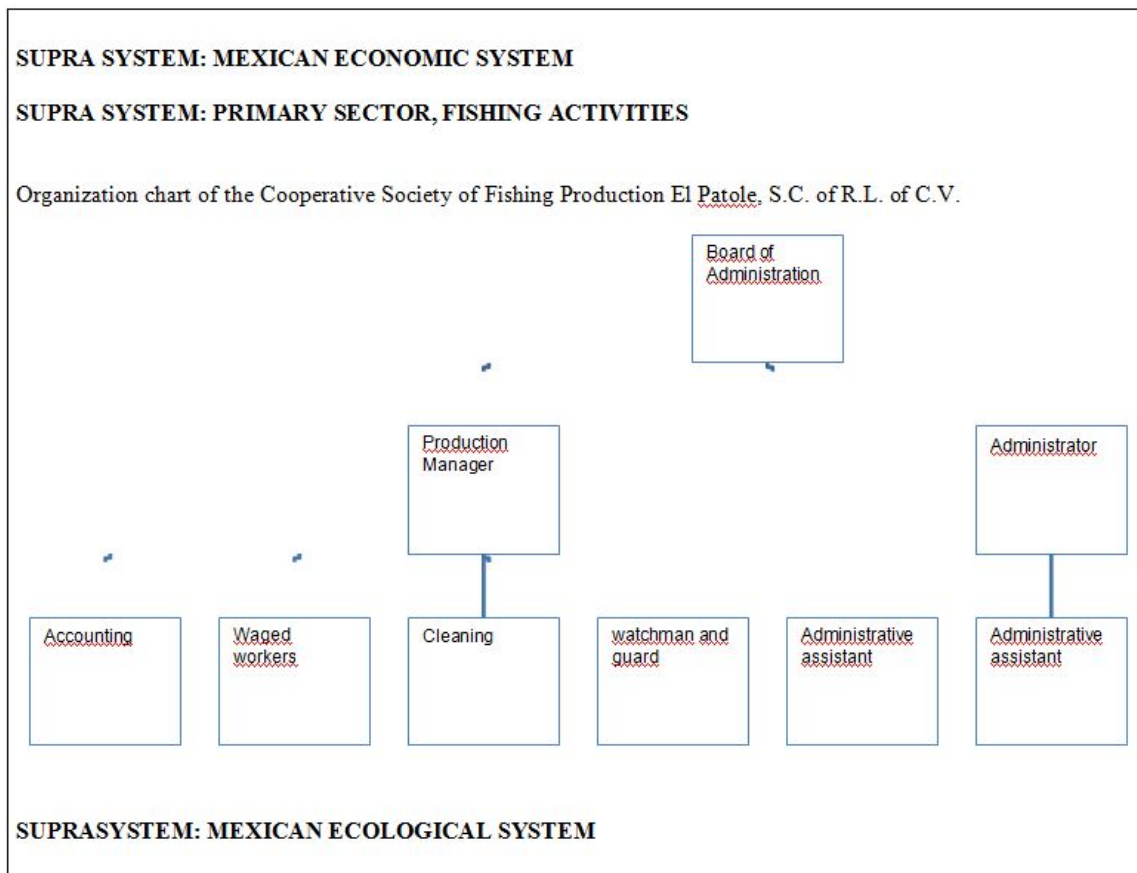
SUPRA SYSTEM: MEXICAN ECONOMIC SYSTEM

SUPRA SYSTEM: PRIMARY SECTOR, FISHING ACTIVITIES

Organization chart of the Cooperative Society of Fishing Production El Patole, S.C. of R.L. of C.V.

Board of Administration

Production Manager

Administrator

Accounting

Waged workers

Cleaning

watchman and guard

Administrative assistant

Administrative assistant

SUPRASYSTEM: MEXICAN ECOLOGICAL SYSTEM